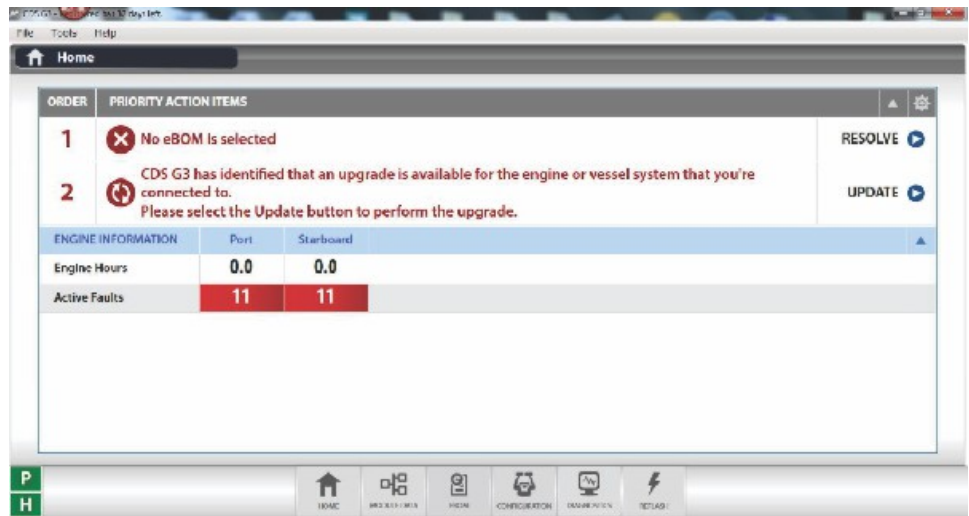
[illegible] 32 days left

File Tools Help

Home

| ORDER | PRIORITY ACTION ITEMS | |
|---|---|---|
| 1 | No eBOM is selected | RESOLVE |
| 2 | CDS G3 has identified that an upgrade is available for the engine or vessel system that you're connected to. Please select the Update button to perform the upgrade. | UPDATE |

| ENGINE INFORMATION | Port | Starboard |
|---|---|---|
| Engine Hours | 0.0 | 0.0 |
| Active Faults | 11 | 11 |

P
H

HOME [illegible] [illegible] CONFIGURATION DIAGNOSTICS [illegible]